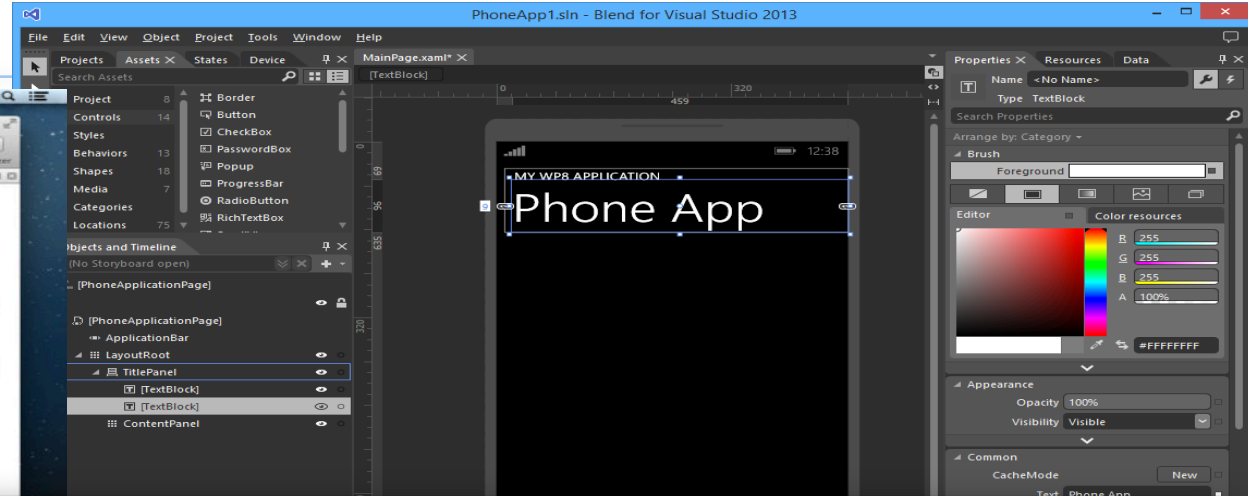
PhoneApp1.sln - Blend for Visual Studio 2013

File Edit View Object Project Tools Window Help

Projects Assets × States Device

Search Assets

| | | |
|---|---|---|
| Project | 8 | Border |
| Controls | 14 | Button |
| Styles | | CheckBox |
| Behaviors | 13 | PasswordBox |
| Shapes | 18 | Popup |
| Media | 7 | ProgressBar |
| Categories | | RadioButton |
| Locations | 75 | RichTextBox |

Objects and Timeline

(No Storyboard open)

[PhoneApplicationPage]

[PhoneApplicationPage]
ApplicationBar
LayoutRoot
TitlePanel
[TextBlock]
[TextBlock]
ContentPanel

MainPage.xaml* ×

[TextBlock]

0 320 459

69 96 619 320

12:38

MY WP8 APPLICATION

Phone App

Properties × Resources Data

Name <No Name>

Type TextBlock

Search Properties

Arrange by: Category

Brush

Foreground

Editor Color resources

R 255
G 255
B 255
A 100%

#FFFFFFFF

Appearance

Opacity 100%

Visibility Visible

Common

CacheMode New

Text Phone App